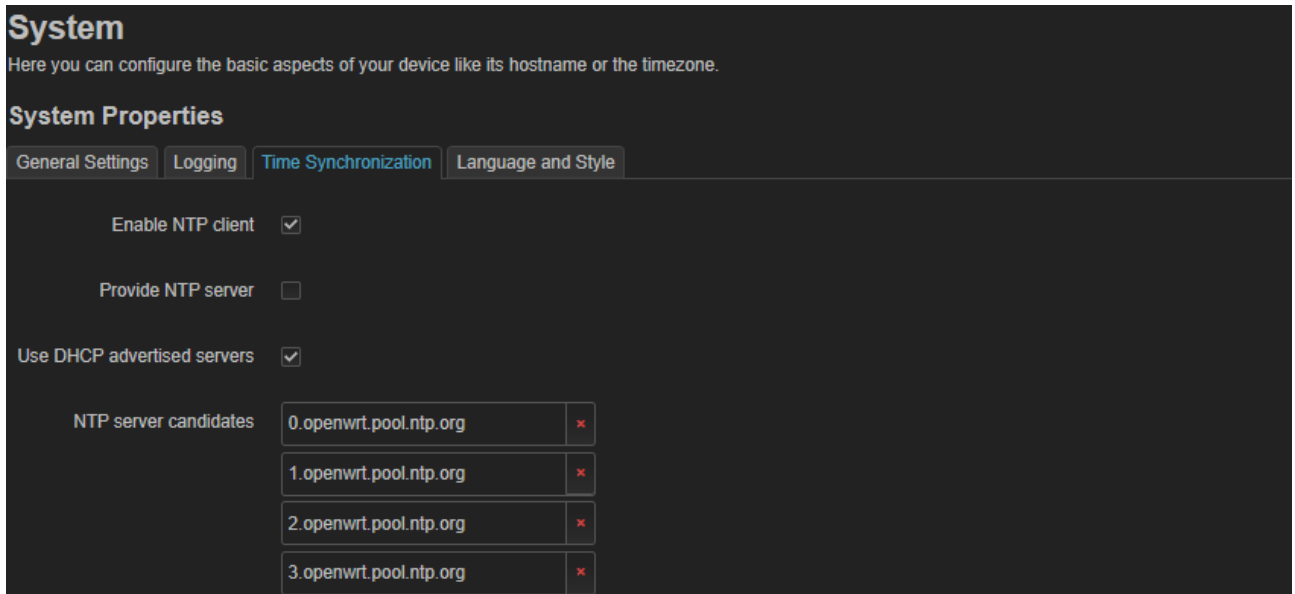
System

Here you can configure the basic aspects of your device like its hostname or the timezone.

System Properties

General Settings | Logging | Time Synchronization | Language and Style

Enable NTP client

Provide NTP server

Use DHCP advertised servers

NTP server candidates

0.openwrt.pool.ntp.org ×

1.openwrt.pool.ntp.org ×

2.openwrt.pool.ntp.org ×

3.openwrt.pool.ntp.org ×